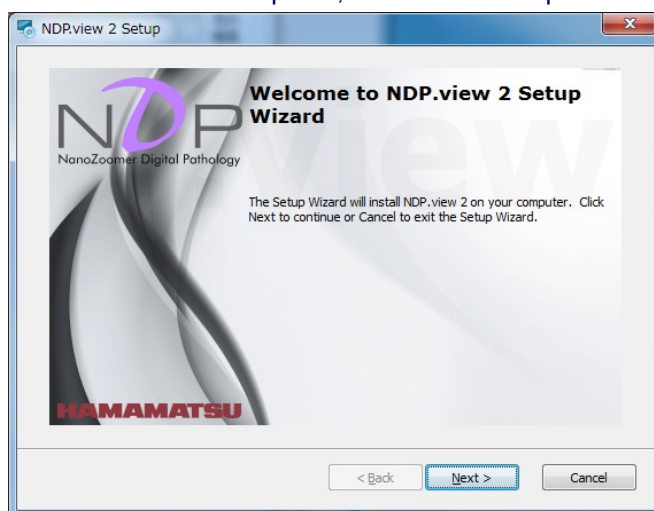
NDP.view 2 Setup

NDP
NanoZoomer Digital Pathology

Welcome to NDP.view 2 Setup Wizard

view

The Setup Wizard will install NDP.view 2 on your computer. Click Next to continue or Cancel to exit the Setup Wizard.

HAMAMATSU

< Back
Next >
Cancel